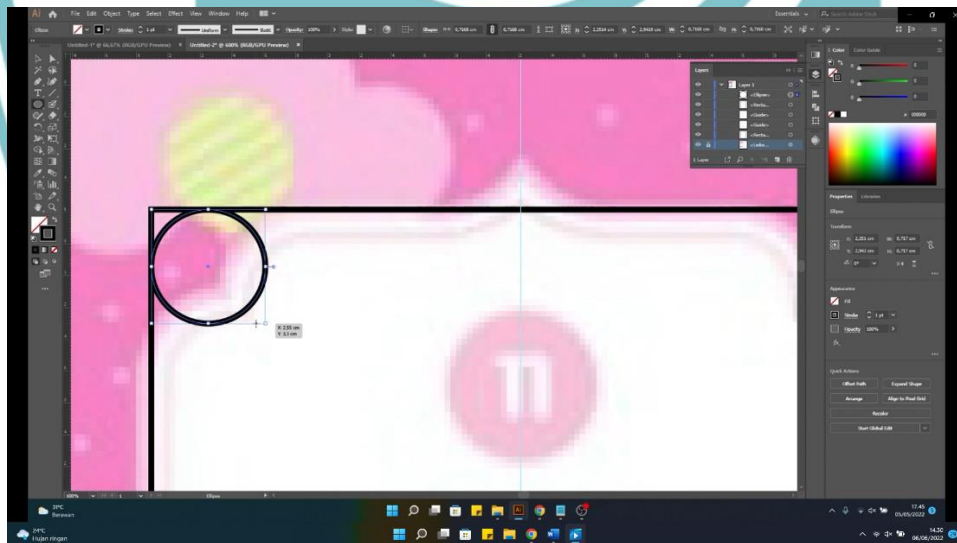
File Edit Object Type Select Effect View Window Help

Essentials

Ellipse

Stroke

Uniform

Basic

Opacity: 100%

Style:

Shape:

Untitled-1* @ 66,67% (RGB/GPU Preview)

Untitled-2* @ 600% (RGB/GPU Preview)

Layers

Layer 1

<Ellipse>

<Recta...

<Guide>

<Guide>

<Guide>

<Recta...

<Linke...

1 Layer

Color

Color Guide

000000

Properties

Libraries

Ellipse

Transform

Appearance

Fill

Stroke

Opacity 100%

Quick Actions

Offset Path

Expand Shape

Arrange

Align to Pixel Grid

Recolor

Start Global Edit

X: 2.55 cm
Y: 3.1 cm

11

Ellipse

29°C
Berawan

17:45
05/05/2022

24°C
Hujan ringan

14.30
06/06/2022